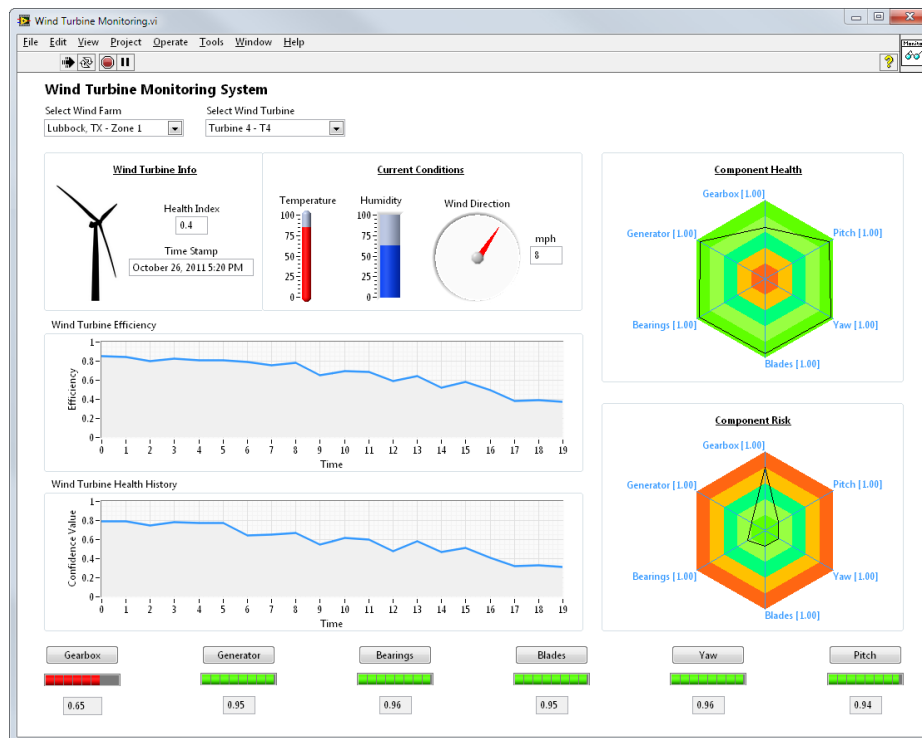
Wind Turbine Monitoring.vi

File Edit View Project Operate Tools Window Help

Wind Turbine Monitoring System

Select Wind Farm
Lubbock, TX - Zone 1

Select Wind Turbine
Turbine 4 - T4

Wind Turbine Info

Health Index
0.4

Time Stamp
October 26, 2011 5:20 PM

Current Conditions

Temperature
100
75
50
25
0

Humidity
100
75
50
25
0

Wind Direction

mph
8

Component Health

Gearbox [1.00]
Pitch [1.00]
Yaw [1.00]
Blades [1.00]
Bearings [1.00]
Generator [1.00]

Wind Turbine Efficiency

Efficiency
1
0.8
0.6
0.4
0.2
0
0 1 2 3 4 5 6 7 8 9 10 11 12 13 14 15 16 17 18 19
Time

Component Risk

Gearbox [1.00]
Pitch [1.00]
Yaw [1.00]
Blades [1.00]
Bearings [1.00]
Generator [1.00]

Wind Turbine Health History

Confidence Value
1
0.8
0.6
0.4
0.2
0
0 1 2 3 4 5 6 7 8 9 10 11 12 13 14 15 16 17 18 19
Time

Gearbox
0.65

Generator
0.95

Bearings
0.96

Blades
0.95

Yaw
0.96

Pitch
0.94